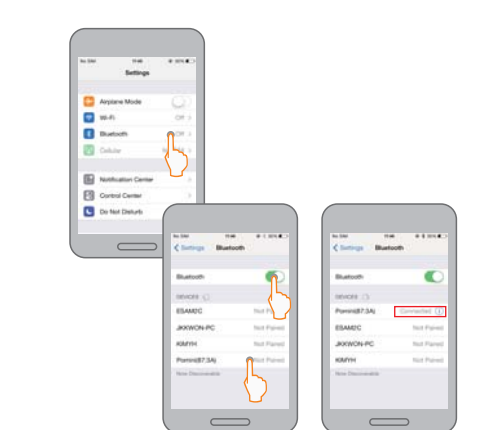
No SIM 11:46 93%

Settings

Airplane Mode

Wi-Fi Off

Bluetooth Off

Cellular

Notification Center

Control Center

Do Not Disturb

No SIM 11:46

Settings Bluetooth

Bluetooth

DEVICES

ESAM2C Not Paired

JKKWON-PC Not Paired

KIMYH Not Paired

Pomini(87:3A) Not Paired

Now Discoverable

No SIM 11:46

Settings Bluetooth

Bluetooth

DEVICES

Pomini(87:3A) Connected

ESAM2C Not Paired

JKKWON-PC Not Paired

KIMYH Not Paired

Now Discoverable